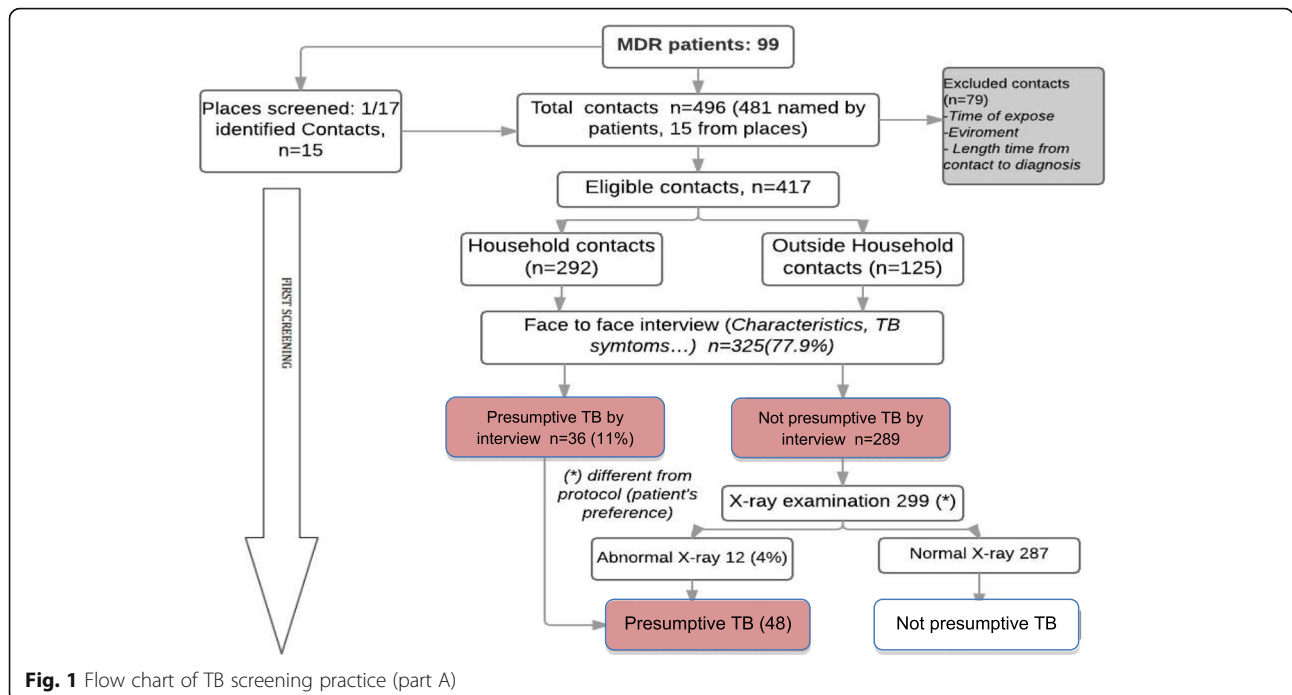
MDR patients: 99

Places screened: 1/17 identified Contacts, n=15

Total contacts n=496 (481 named by patients, 15 from places)

Excluded contacts (n=79)
-Time of expose
-Eviroment
- Length time from contact to diagnosis

Eligible contacts, n=417

FIRST SCREENING

Household contacts (n=292)

Outside Household contacts (n=125)

Face to face interview (Characteristics, TB symtoms…) n=325(77.9%)

Presumptive TB by interview n=36 (11%)

Not presumptive TB by interview n=289

(*) different from protocol (patient's preference)

X-ray examination 299 (*)

Abnormal X-ray 12 (4%)

Normal X-ray 287

Presumptive TB (48)

Not presumptive TB

Fig. 1 Flow chart of TB screening practice (part A)